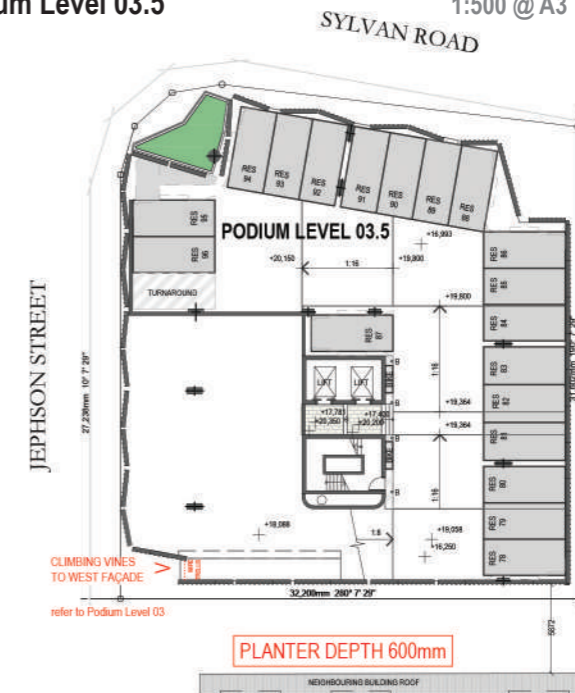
um Level 03.5

1:500 @ A3

SYLVAN ROAD

RES 94

RES 93

RES 92

RES 91

RES 90

RES 89

RES 88

RES 95

RES 96

PODIUM LEVEL 03.5

+16,993

+20,150

1:16

+19,800

RES 86

RES 85

RES 84

TURNAROUND

+19,800

RES 87

RES 83

RES 82

RES 81

LIFT

LIFT

+17,783
+20,350

+17,400
+20,200

+19,364

+19,364

1:16

1:16

JEPHSON STREET

27,230mm 10° 7' 29"

RES 80

RES 79

RES 78

+19,088

1:6

+19,058
+16,250

CLIMBING VINES TO WEST FAÇADE

refer to Podium Level 03

32,200mm 280° 7' 29"

PLANTER DEPTH 600mm

5872

NEIGHBOURING BUILDING ROOF